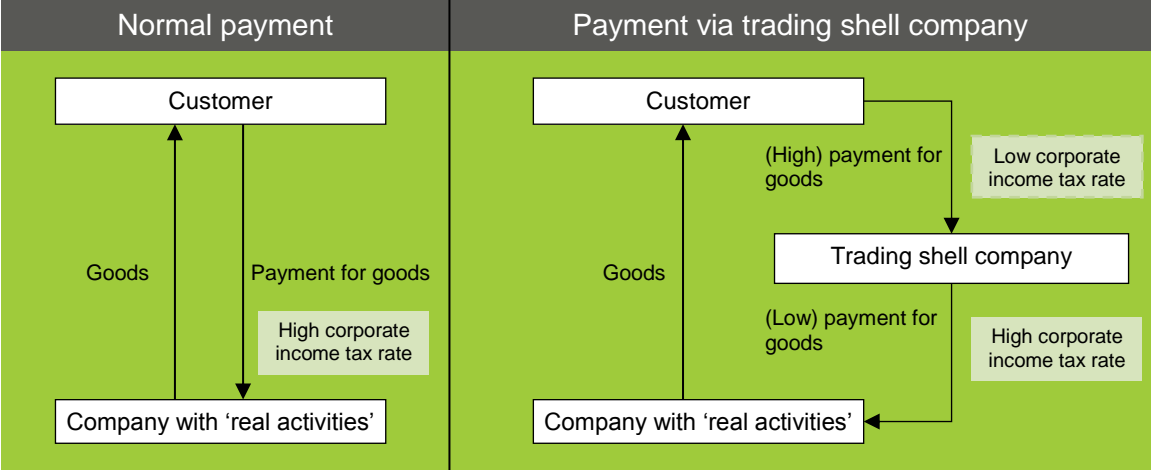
Normal payment

Customer

Goods

Payment for goods

High corporate income tax rate

Company with ‘real activities’

Payment via trading shell company

Customer

(High) payment for goods

Low corporate income tax rate

Trading shell company

Goods

(Low) payment for goods

High corporate income tax rate

Company with ‘real activities’